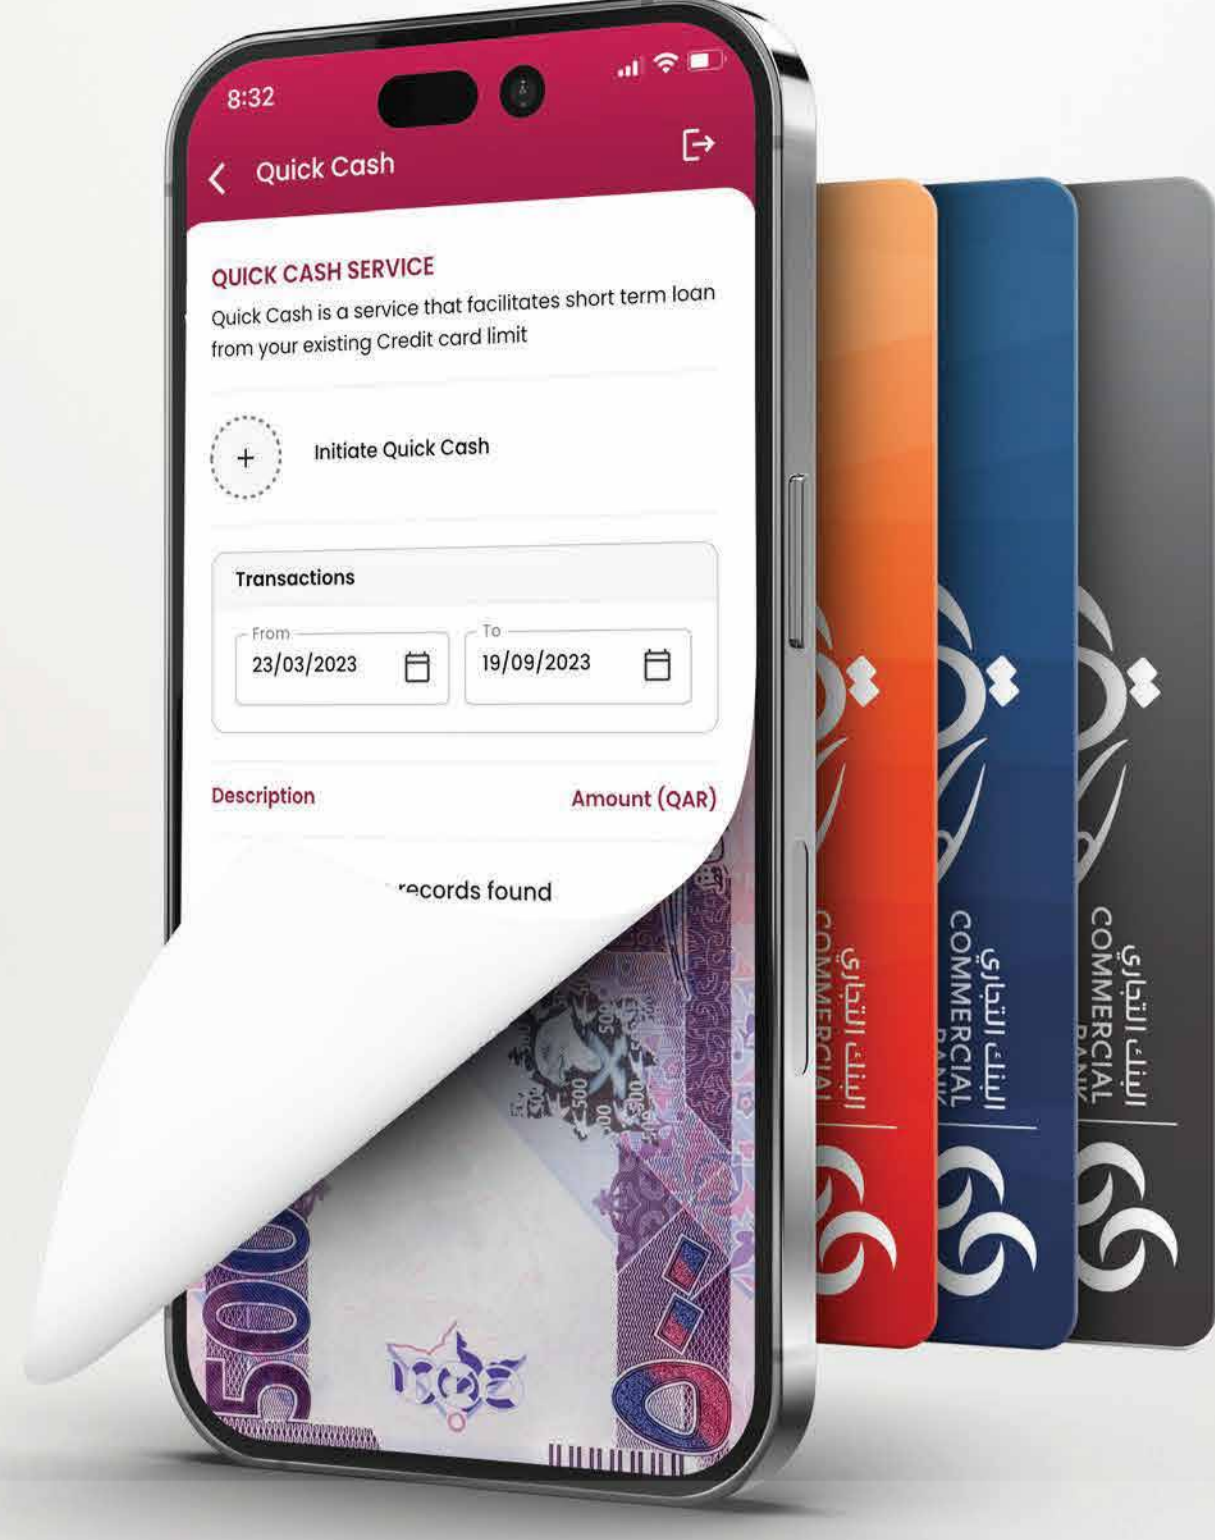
8:32

Quick Cash

QUICK CASH SERVICE

Quick Cash is a service that facilitates short term loan from your existing Credit card limit

Initiate Quick Cash

Transactions

From
23/03/2023

To
19/09/2023

Description

Amount (QAR)

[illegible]records found

500

البنك التجاري COMMERCIAL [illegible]

البنك التجاري COMMERCIAL BANK

البنك التجاري COMMERCIAL BANK